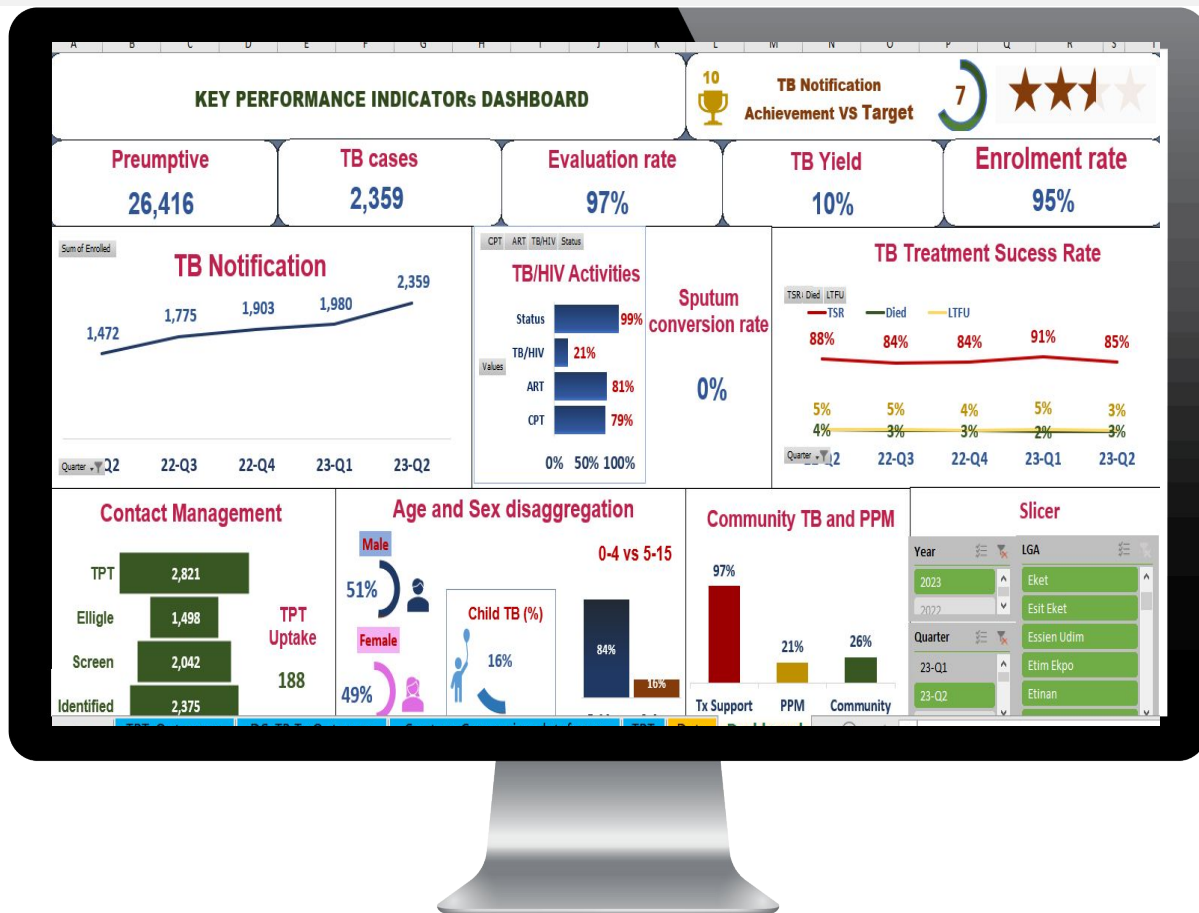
A B C D E F G H I J K L M N O P Q R S T

KEY PERFORMANCE INDICATORs DASHBOARD

10

TB Notification Achievement VS Target

7

Preumptive
26,416

TB cases
2,359

Evaluation rate
97%

TB Yield
10%

Enrolment rate
95%

Sum of Enrolled

TB Notification

1,472 1,775 1,903 1,980 2,359

Quarter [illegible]2 22-Q3 22-Q4 23-Q1 23-Q2

CPT ART TB/HIV Status

TB/HIV Activities

Values

Status 99%
TB/HIV 21%
ART 81%
CPT 79%

0% 50% 100%

Sputum conversion rate

0%

TB Treatment Sucess Rate

TSR Died LTFU

TSR Died LTFU

88% 84% 84% 91% 85%

5% 5% 4% 5% 3%
4% 3% 3% 2% 3%

Quarter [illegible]2 22-Q3 22-Q4 23-Q1 23-Q2

Contact Management

TPT 2,821
Elligle 1,498
Screen 2,042
Identified 2,375

TPT Uptake
188

Age and Sex disaggregation

Male
51%

Female
49%

Child TB (%)
16%

0-4 vs 5-15

84%
16%

Community TB and PPM

97%
21%
26%

Tx Support PPM Community

Slicer

Year
2023
2022

Quarter
23-Q1
23-Q2

LGA
Eket
Esit Eket
Essien Udim
Etim Ekpo
Etinan